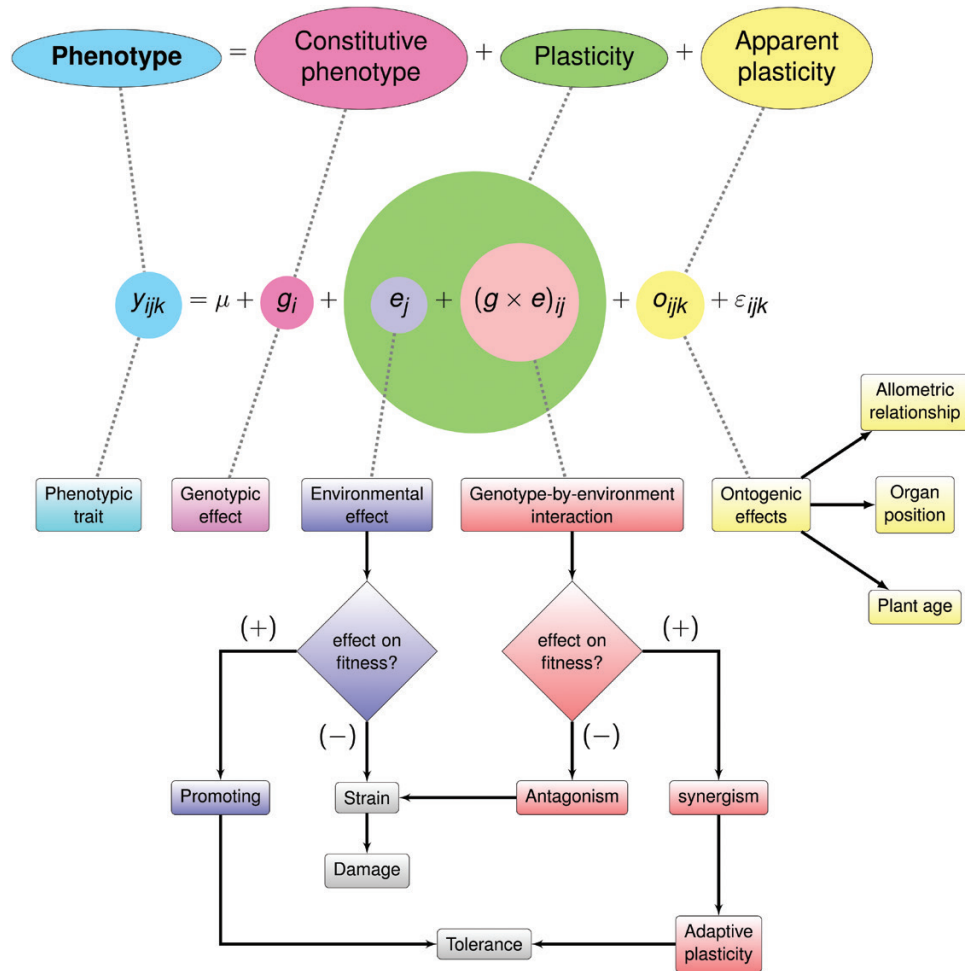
Phenotype = Constitutive phenotype + Plasticity + Apparent plasticity

$y_{ijk} = \mu + g_i + e_j + (g \times e)_{ij} + o_{ijk} + \varepsilon_{ijk}$

Phenotypic trait

Genotypic effect

Environmental effect

Genotype-by-environment interaction

Ontogenic effects

Allometric relationship

Organ position

Plant age

(+)

effect on fitness?

(−)

effect on fitness?

(+)

(−)

Promoting

Strain

Antagonism

synergism

Damage

Adaptive plasticity

Tolerance